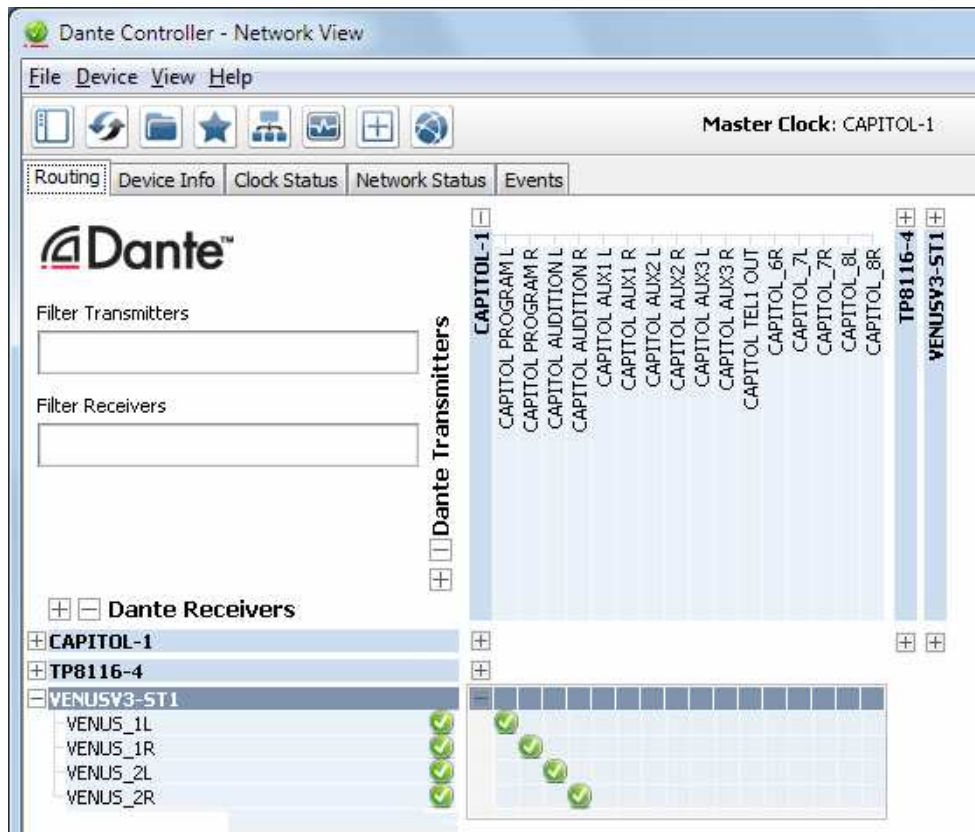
Dante Controller - Network View

File Device View Help

Master Clock: CAPITOL-1

Routing | Device Info | Clock Status | Network Status | Events

Dante™

Filter Transmitters

Filter Receivers

Dante Transmitters

CAPITOL-1
CAPITOL PROGRAM L
CAPITOL PROGRAM R
CAPITOL AUDITION L
CAPITOL AUDITION R
CAPITOL AUX1 L
CAPITOL AUX1 R
CAPITOL AUX2 L
CAPITOL AUX2 R
CAPITOL AUX3 L
CAPITOL AUX3 R
CAPITOL TEL1 OUT
CAPITOL_6R
CAPITOL_7L
CAPITOL_7R
CAPITOL_8L
CAPITOL_8R
TP8116-4
VENUSV3-ST1

Dante Receivers

CAPITOL-1
TP8116-4
VENUSV3-ST1
VENUS_1L
VENUS_1R
VENUS_2L
VENUS_2R